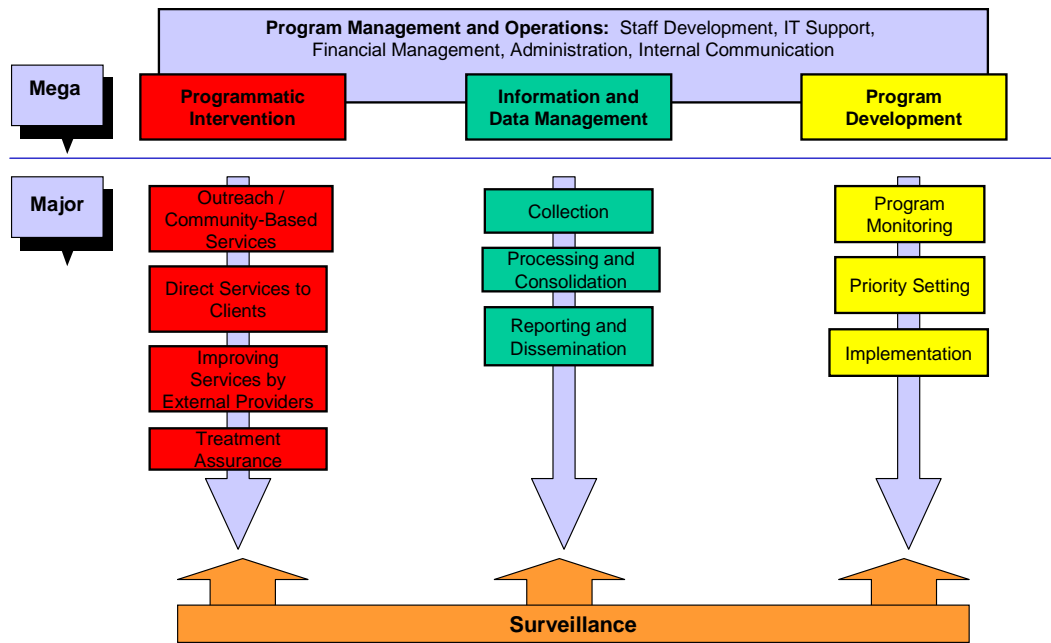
Program Management and Operations: Staff Development, IT Support, Financial Management, Administration, Internal Communication

Mega

Programmatic Intervention

Information and Data Management

Program Development

Major

Outreach / Community-Based Services

Direct Services to Clients

Improving Services by External Providers

Treatment Assurance

Collection

Processing and Consolidation

Reporting and Dissemination

Program Monitoring

Priority Setting

Implementation

Surveillance